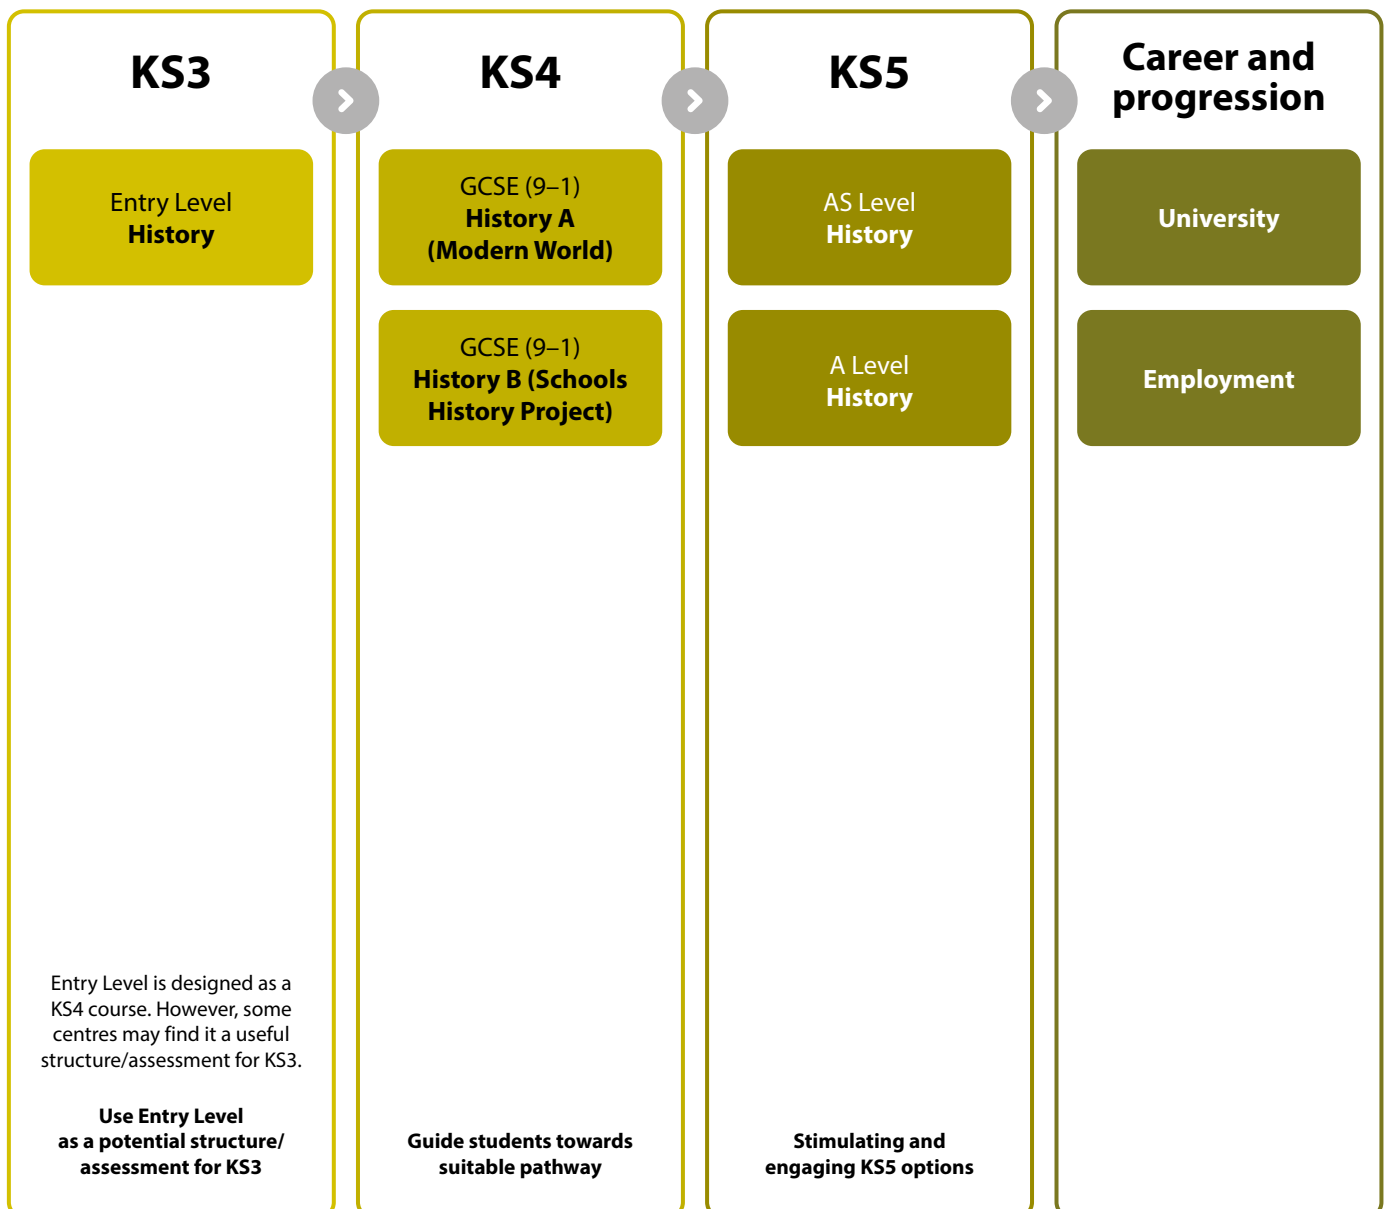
KS3

Entry Level
History

Entry Level is designed as a KS4 course. However, some centres may find it a useful structure/assessment for KS3.

Use Entry Level as a potential structure/ assessment for KS3

KS4

GCSE (9–1)
History A
(Modern World)

GCSE (9–1)
History B (Schools History Project)

Guide students towards suitable pathway

KS5

AS Level
History

A Level
History

Stimulating and engaging KS5 options

Career and progression

University

Employment